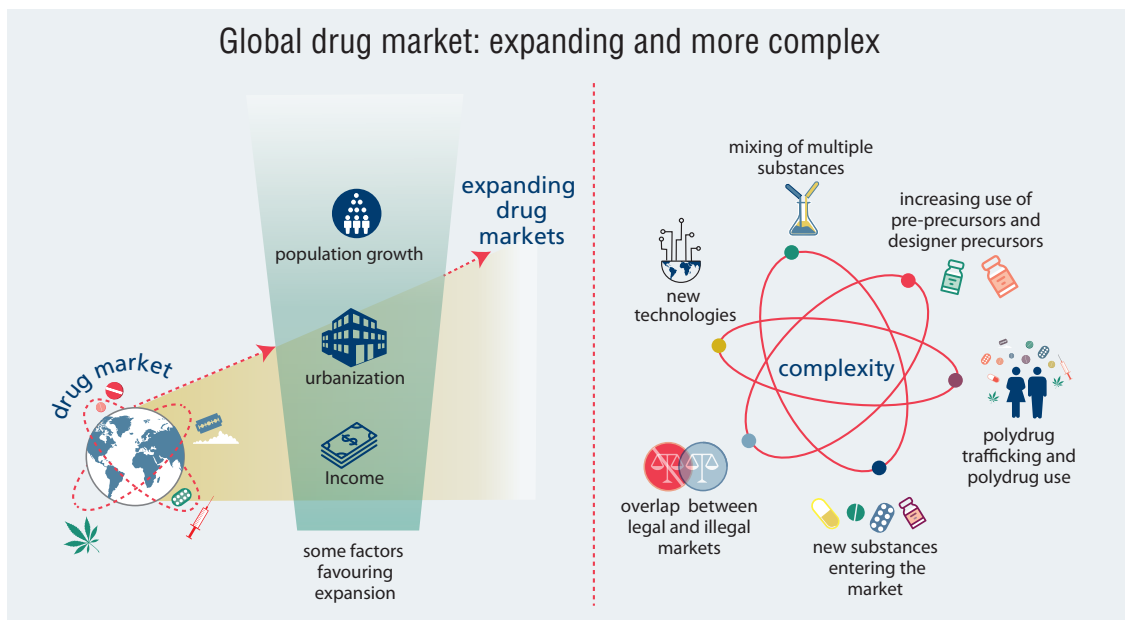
Global drug market: expanding and more complex

drug market

population growth

urbanization

Income

some factors favouring expansion

expanding drug markets

mixing of multiple substances

increasing use of pre-precursors and designer precursors

new technologies

complexity

polydrug trafficking and polydrug use

overlap between legal and illegal markets

new substances entering the market